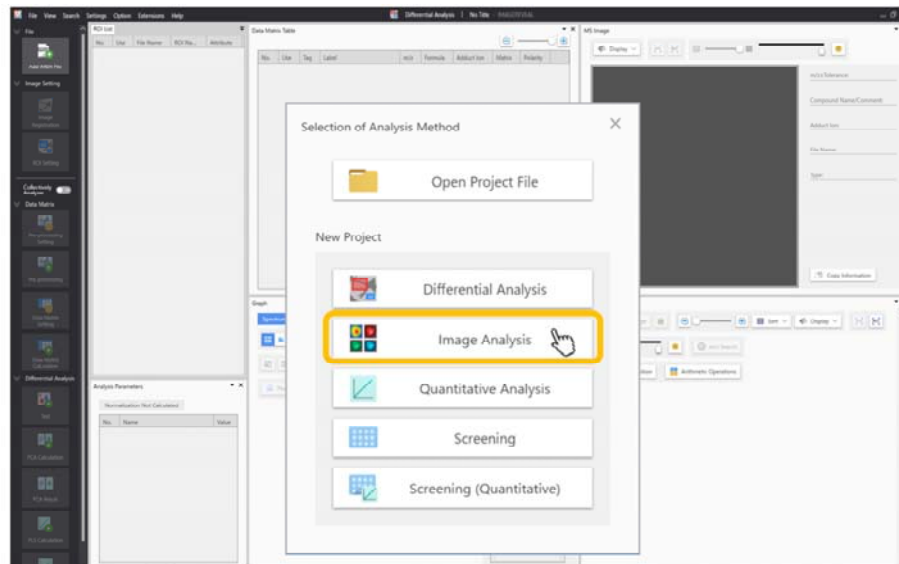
File View Search Settings Option Extensions Help

Differential Analysis | No Title

File

Add MSI File

Image Setting

Image Registration

ROI Setting

Collectively Analyze

Data Matrix

Pre-processing Setting

Pre-processing

Data Matrix Setting

Data Matrix Calculation

Differential Analysis

Test

PCA Calculation

PCA Result

PLS Calculation

ROI List

No. Use File Name ROI Na... Attribute

Data Matrix Table

No. Use Tag Label m/z Formula Adduct Ion Matrix Polarity

MS Image

Display

m/z±Tolerance

Compound Name/Comment

Adduct Ion

File Name

Type

Data Information

Graph

Analysis Parameters

Normalization: Not Calculated

No. Name Value

Sort

Display

Add Search

Arithmetic Operations

Selection of Analysis Method

Open Project File

New Project

Differential Analysis

Image Analysis

Quantitative Analysis

Screening

Screening (Quantitative)